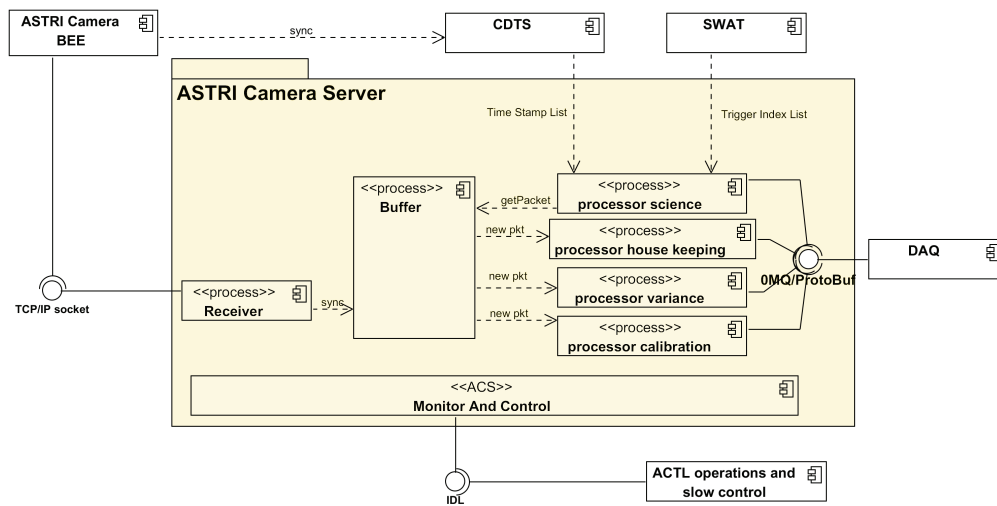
ASTRI Camera BEE

sync

CDTS

SWAT

ASTRI Camera Server

Time Stamp List

Trigger Index List

<<process>>
Buffer

getPacket

<<process>>
processor science

new pkt

<<process>>
processor house keeping

DAQ

new pkt

<<process>>
processor variance

0MQ/ProtoBuf

TCP/IP socket

<<process>>
Receiver

sync

new pkt

<<process>>
processor calibration

<<ACS>>
Monitor And Control

IDL

ACTL operations and slow control